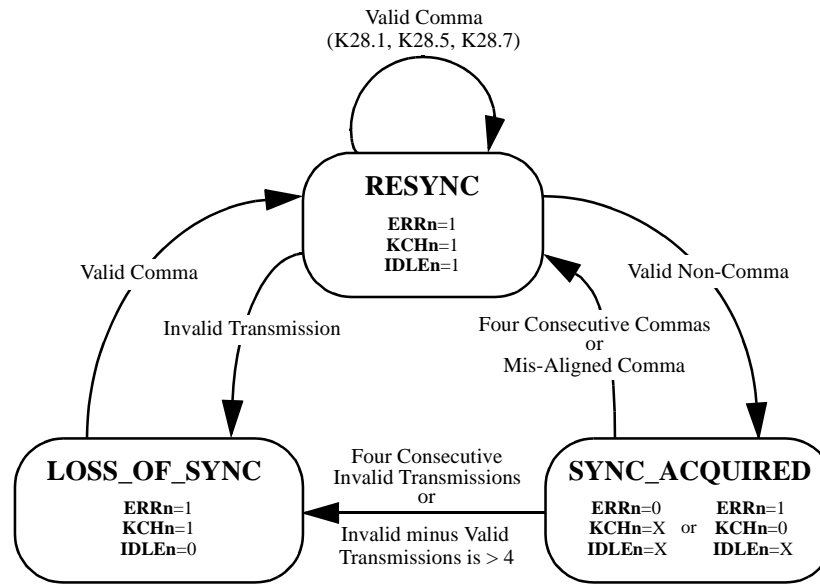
Valid Comma
(K28.1, K28.5, K28.7)

RESYNC

ERRn=1
KCHn=1
IDLEn=1

Valid Comma

Invalid Transmission

Valid Non-Comma

Four Consecutive Commas
or
Mis-Aligned Comma

LOSS_OF_SYNC

ERRn=1
KCHn=1
IDLEn=0

Four Consecutive
Invalid Transmissions
or
Invalid minus Valid
Transmissions is > 4

SYNC_ACQUIRED

ERRn=0
KCHn=X
IDLEn=X

or

ERRn=1
KCHn=0
IDLEn=X